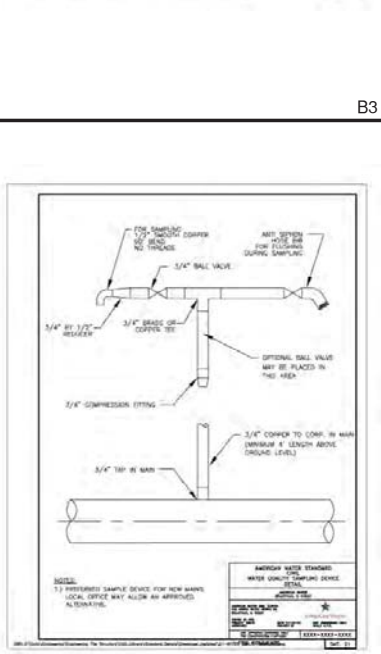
B3

FOR SAMPLING 1/2" SMOOTH COPPER 90° BEND NO THREADS

ANTI SIPHON HOSE BIB FOR FLUSHING DURING SAMPLING

3/4" BALL VALVE

3/4" BY 1/2" REDUCER

3/4" BRASS OR COPPER TEE

OPTIONAL BALL VALVE MAY BE PLACED IN THIS AREA

3/4" COMPRESSION FITTING

3/4" COPPER TO CORP. IN MAIN (MINIMUM 4' LENGTH ABOVE GROUND LEVEL)

3/4" TAP IN MAIN

NOTES:
1.) PREFERRED SAMPLE DEVICE FOR NEW MAINS. LOCAL OFFICE MAY ALLOW AN APPROVED ALTERNATIVE.

AMERICAN WATER STANDARD
CIVIL
WATER QUALITY SAMPLING DEVICE
DETAIL

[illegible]

XXXX-XXXX-XXXX

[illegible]